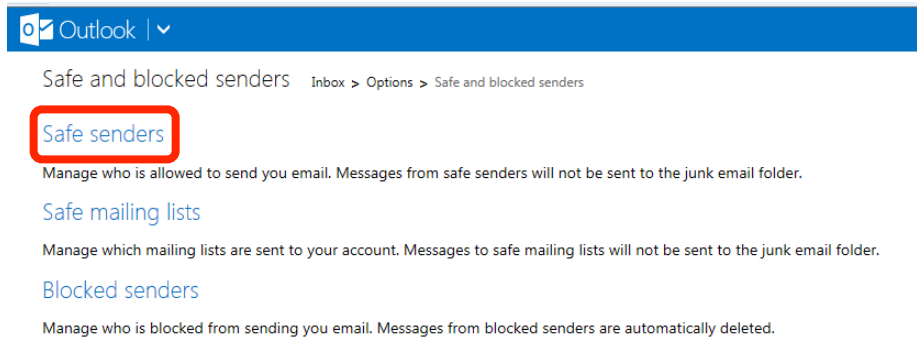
Outlook

Safe and blocked senders Inbox > Options > Safe and blocked senders

Safe senders

Manage who is allowed to send you email. Messages from safe senders will not be sent to the junk email folder.

Safe mailing lists

Manage which mailing lists are sent to your account. Messages to safe mailing lists will not be sent to the junk email folder.

Blocked senders

Manage who is blocked from sending you email. Messages from blocked senders are automatically deleted.